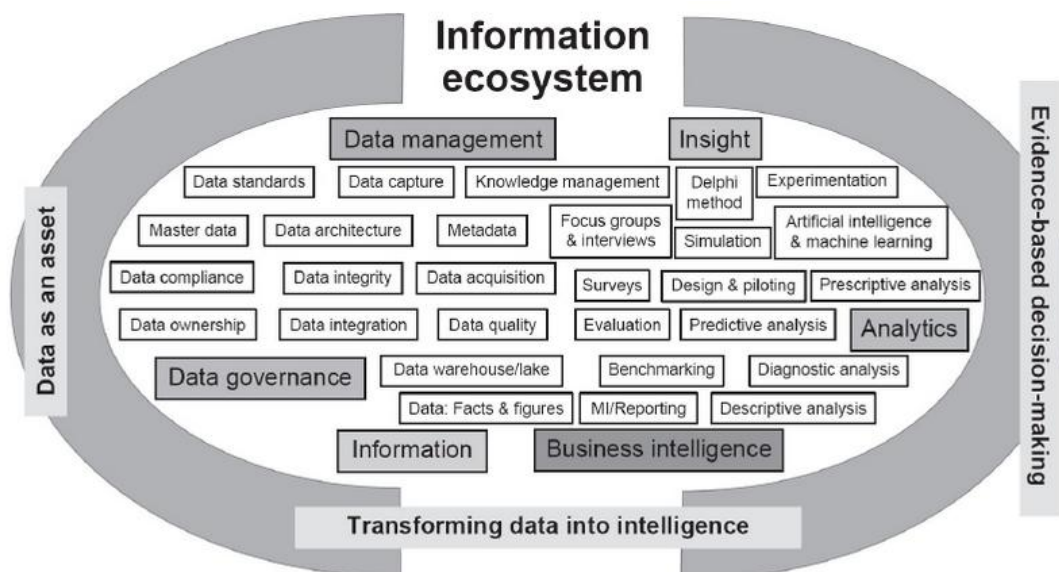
Information ecosystem

Data as an asset

Evidence-based decision-making

Data management

Insight

Data standards

Data capture

Knowledge management

Delphi method

Experimentation

Master data

Data architecture

Metadata

Focus groups & interviews

Simulation

Artificial intelligence & machine learning

Data compliance

Data integrity

Data acquisition

Surveys

Design & piloting

Prescriptive analysis

Data ownership

Data integration

Data quality

Evaluation

Predictive analysis

Analytics

Data governance

Data warehouse/lake

Benchmarking

Diagnostic analysis

Data: Facts & figures

MI/Reporting

Descriptive analysis

Information

Business intelligence

Transforming data into intelligence